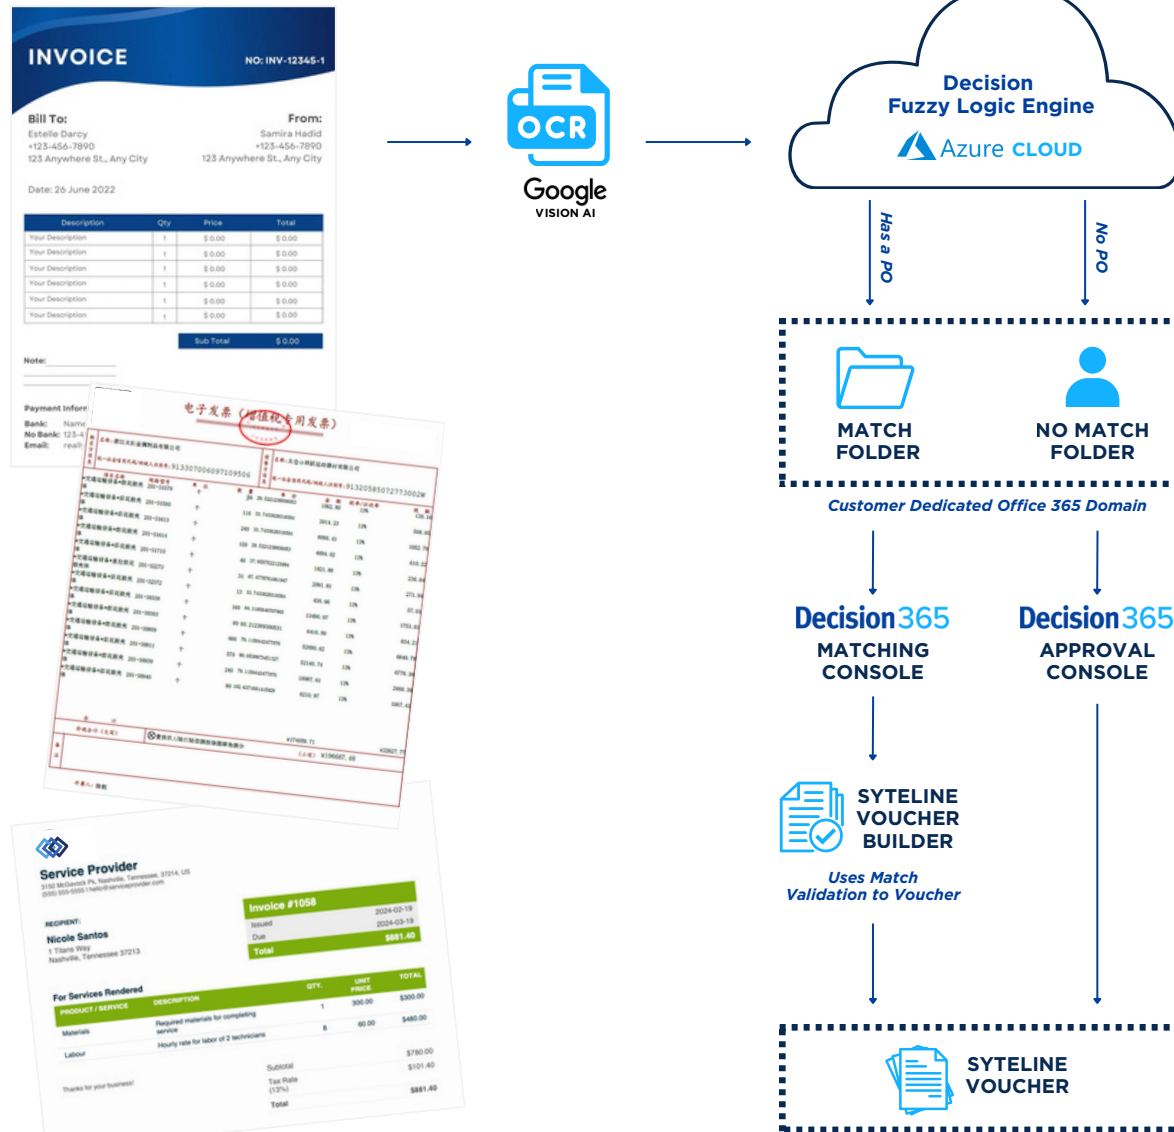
INVOICE
NO: INV-12345-1

Bill To:
Estelle Darcy
+123-456-7890
123 Anywhere St., Any City

From:
Samira Hadid
+123-456-7890
123 Anywhere St., Any City

Date: 26 June 2022

| Description | Qty | Price | Total |
|---|---|---|---|
| Your Description | 1 | \$ 0.00 | \$ 0.00 |
| Your Description | 1 | \$ 0.00 | \$ 0.00 |
| Your Description | 1 | \$ 0.00 | \$ 0.00 |
| Your Description | 1 | \$ 0.00 | \$ 0.00 |
| Your Description | 1 | \$ 0.00 | \$ 0.00 |
| Your Description | 1 | \$ 0.00 | \$ 0.00 |

Sub Total \$ 0.00

Note:

Payment Infor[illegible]
Bank: Name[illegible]
No Bank: 123-4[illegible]
Email: reall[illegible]

电子发票（增值税专用发票）

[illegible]

Service Provider
3150 McGavock Pk, Nashville, Tennessee, 37214, US
(555) 555-5555 | hello@serviceprovider.com

RECIPIENT:
Nicole Santos
1 Titans Way
Nashville, Tennessee 37213

Invoice #1058
Issued 2024-02-19
Due 2024-03-19
Total \$881.40

For Services Rendered

| PRODUCT / SERVICE | DESCRIPTION | QTY. | UNIT PRICE | TOTAL |
|---|---|---|---|---|
| Materials | Required materials for completing service | 1 | 300.00 | \$300.00 |
| Labour | Hourly rate for labor of 2 technicians | 8 | 60.00 | \$480.00 |

Thanks for your business!

Subtotal \$780.00
Tax Rate (13%) \$101.40
Total \$881.40

OCR
Google
VISION AI

Decision
Fuzzy Logic Engine
Azure CLOUD

Has a PO
No PO

MATCH FOLDER
NO MATCH FOLDER

Customer Dedicated Office 365 Domain

Decision365
MATCHING CONSOLE

Decision365
APPROVAL CONSOLE

SYTELINE VOUCHER BUILDER

Uses Match Validation to Voucher

SYTELINE VOUCHER